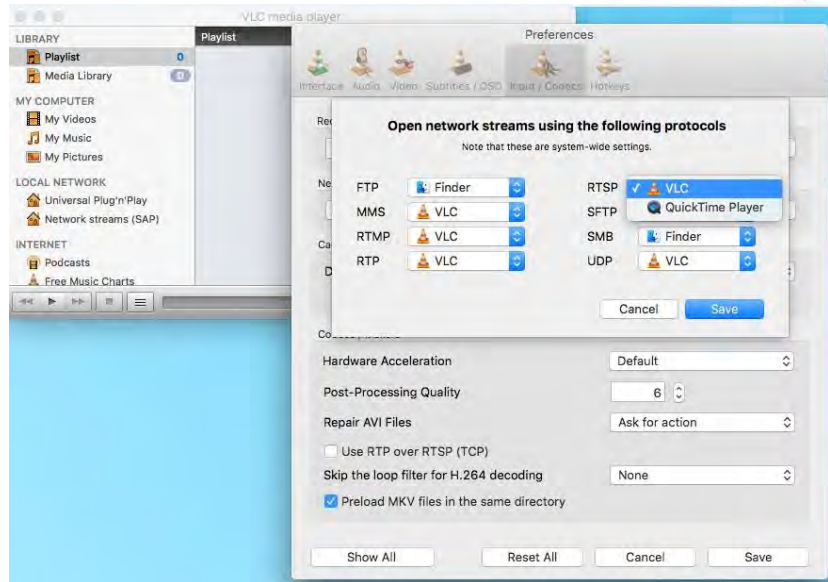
VLC media player

LIBRARY
Playlist 0
Media Library 0
MY COMPUTER
My Videos
My Music
My Pictures
LOCAL NETWORK
Universal Plug'n'Play
Network streams (SAP)
INTERNET
Podcasts
Free Music Charts

Playlist

Preferences

Interface Audio Video Subtitles / OSD Input / Codecs Hotkeys

Open network streams using the following protocols
Note that these are system-wide settings.

| | | | |
|---|---|---|---|
| FTP | Finder | RTSP | ✓ VLC |
| | | | QuickTime Player |
| MMS | VLC | SFTP | |
| RTMP | VLC | SMB | Finder |
| RTP | VLC | UDP | VLC |

Cancel Save

Hardware Acceleration Default
Post-Processing Quality 6
Repair AVI Files Ask for action
Use RTP over RTSP (TCP)
Skip the loop filter for H.264 decoding None
Preload MKV files in the same directory

Show All Reset All Cancel Save